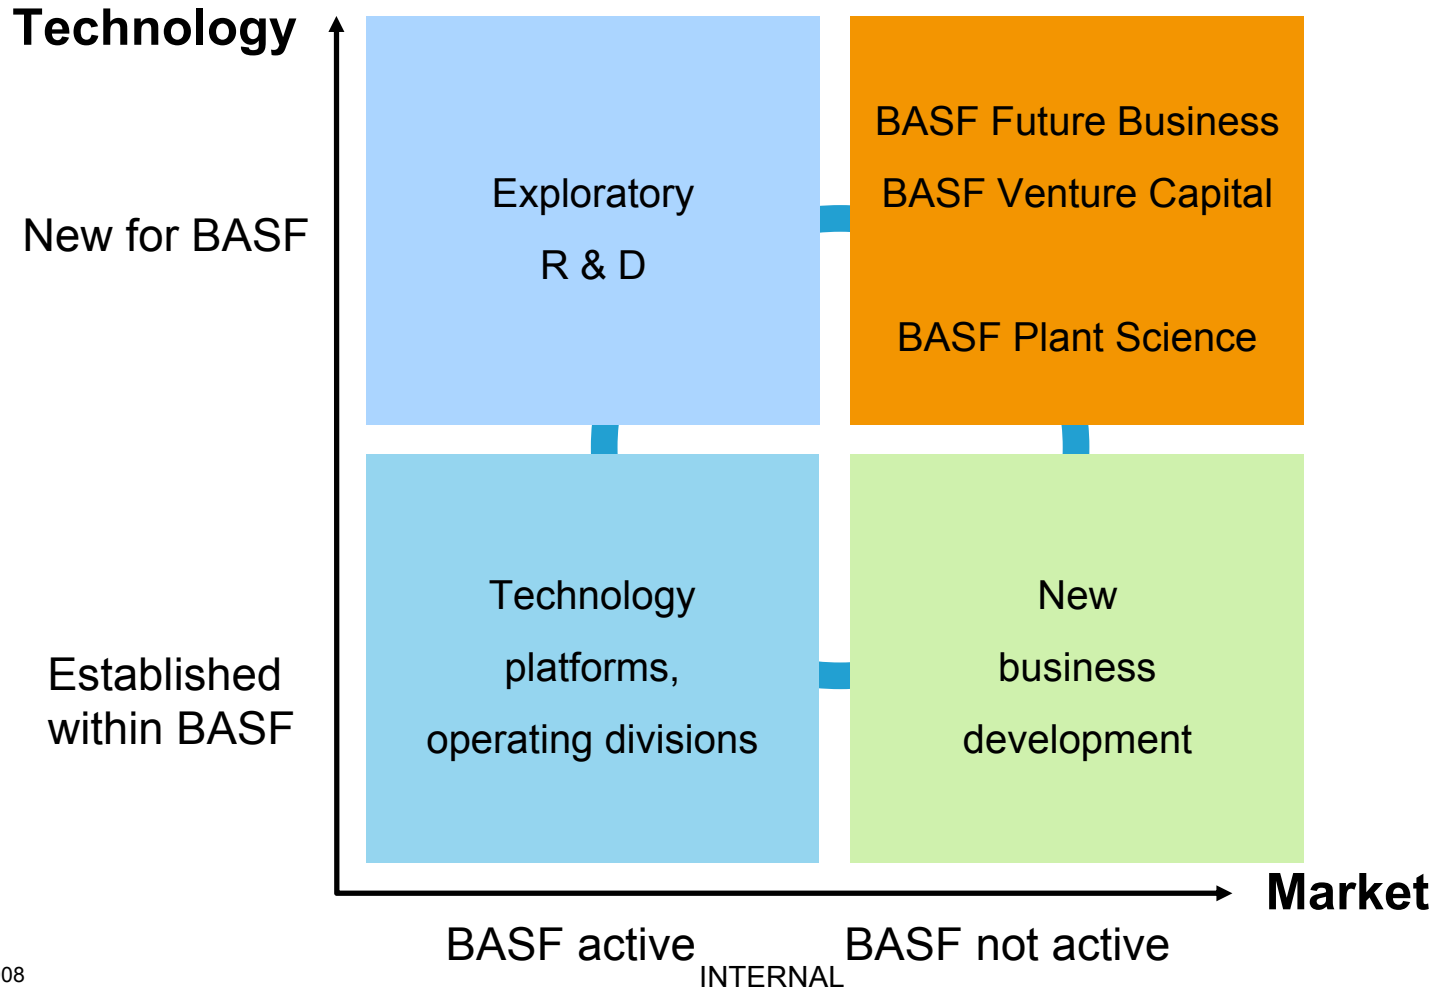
Technology

New for BASF

Exploratory
R & D

BASF Future Business
BASF Venture Capital

BASF Plant Science

Established within BASF

Technology platforms, operating divisions

New business development

Market

BASF active

BASF not active

08

INTERNAL